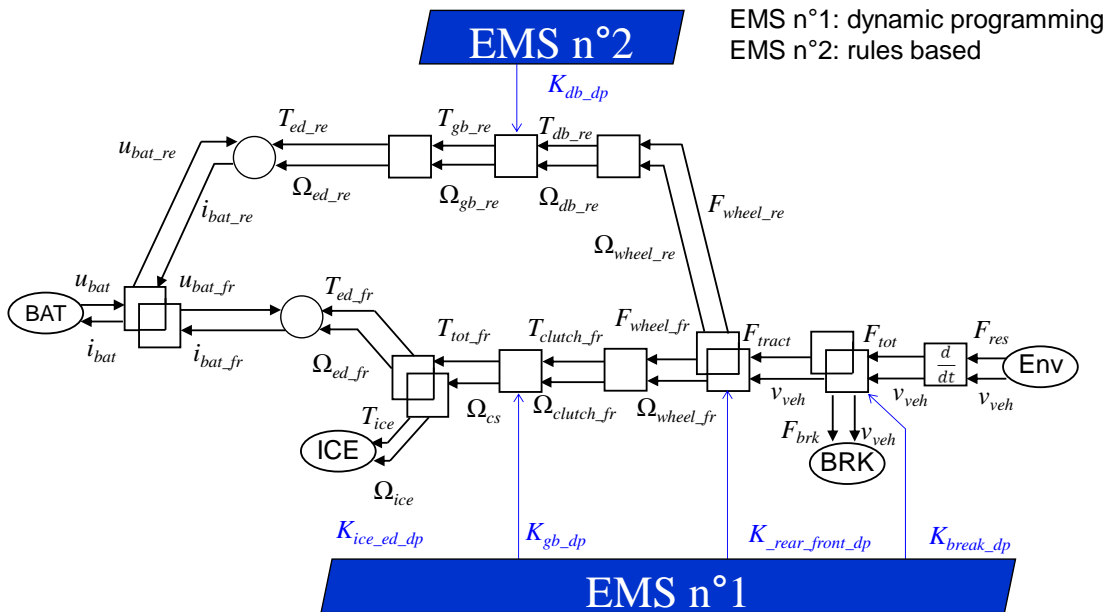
EMS n°2

EMS n°1: dynamic programming
EMS n°2: rules based

$K_{db\_dp}$

$T_{ed\_re}$ $T_{gb\_re}$ $T_{db\_re}$

$u_{bat\_re}$

$\Omega_{ed\_re}$ $\Omega_{gb\_re}$ $\Omega_{db\_re}$

$i_{bat\_re}$

$F_{wheel\_re}$

$\Omega_{wheel\_re}$

$u_{bat}$ $u_{bat\_fr}$ $T_{ed\_fr}$

BAT

$i_{bat}$ $i_{bat\_fr}$

$T_{tot\_fr}$ $T_{clutch\_fr}$ $F_{wheel\_fr}$ $F_{tract}$ $F_{tot}$ $F_{res}$

$\Omega_{ed\_fr}$

$\frac{d}{dt}$

Env

$T_{ice}$ $\Omega_{cs}$ $\Omega_{clutch\_fr}$ $\Omega_{wheel\_fr}$ $v_{veh}$ $v_{veh}$ $v_{veh}$

ICE

$F_{brk}$ $v_{veh}$

BRK

$\Omega_{ice}$

$K_{ice\_ed\_dp}$ $K_{gb\_dp}$ $K_{\_rear\_front\_dp}$ $K_{break\_dp}$

EMS n°1